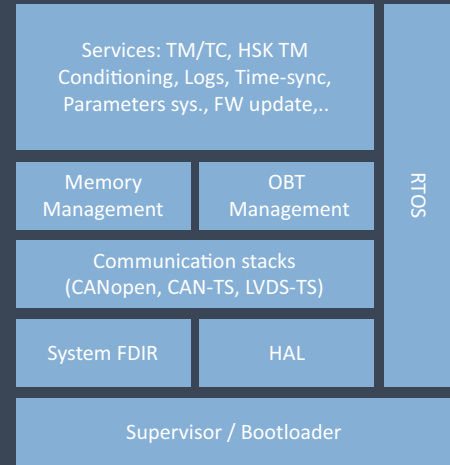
Services: TM/TC, HSK TM Conditioning, Logs, Time-sync, Parameters sys., FW update,..

Memory Management

OBT Management

RTOS

Communication stacks (CANopen, CAN-TS, LVDS-TS)

System FDIR

HAL

Supervisor / Bootloader